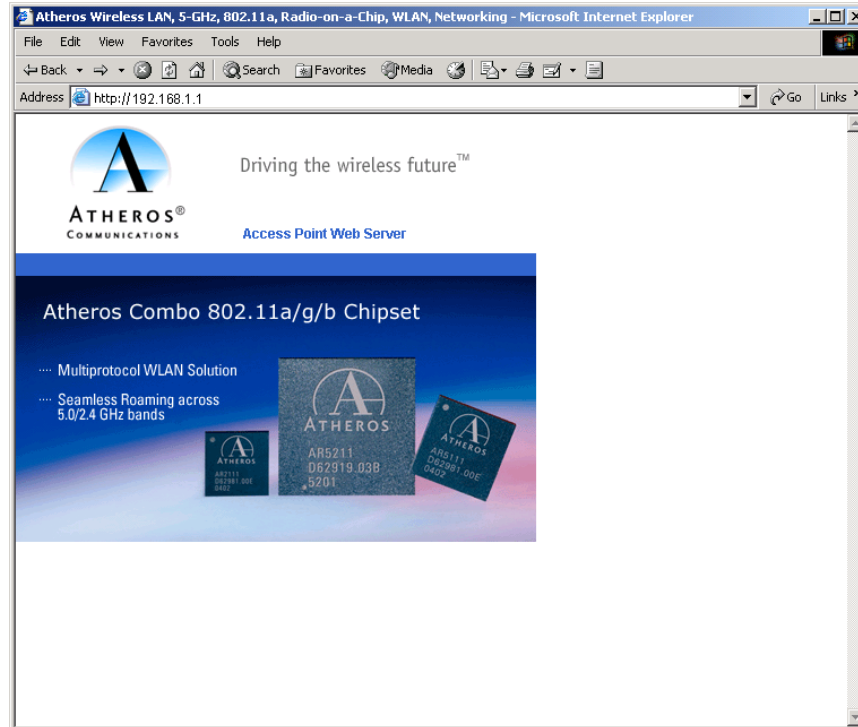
Atheros Wireless LAN, 5-GHz, 802.11a, Radio-on-a-Chip, WLAN, Networking - Microsoft Internet Explorer

File Edit View Favorites Tools Help

Back Search Favorites Media

Address http://192.168.1.1 Go Links

A

ATHEROS®
COMMUNICATIONS

Driving the wireless future™

Access Point Web Server

Atheros Combo 802.11a/g/b Chipset

Multiprotocol WLAN Solution

Seamless Roaming across 5.0/2.4 GHz bands

ATHEROS
AR2111
D62981.00E
0402

ATHEROS
AR5211
D62919.03B
5201

ATHEROS
AR5111
D62981.00E
0402